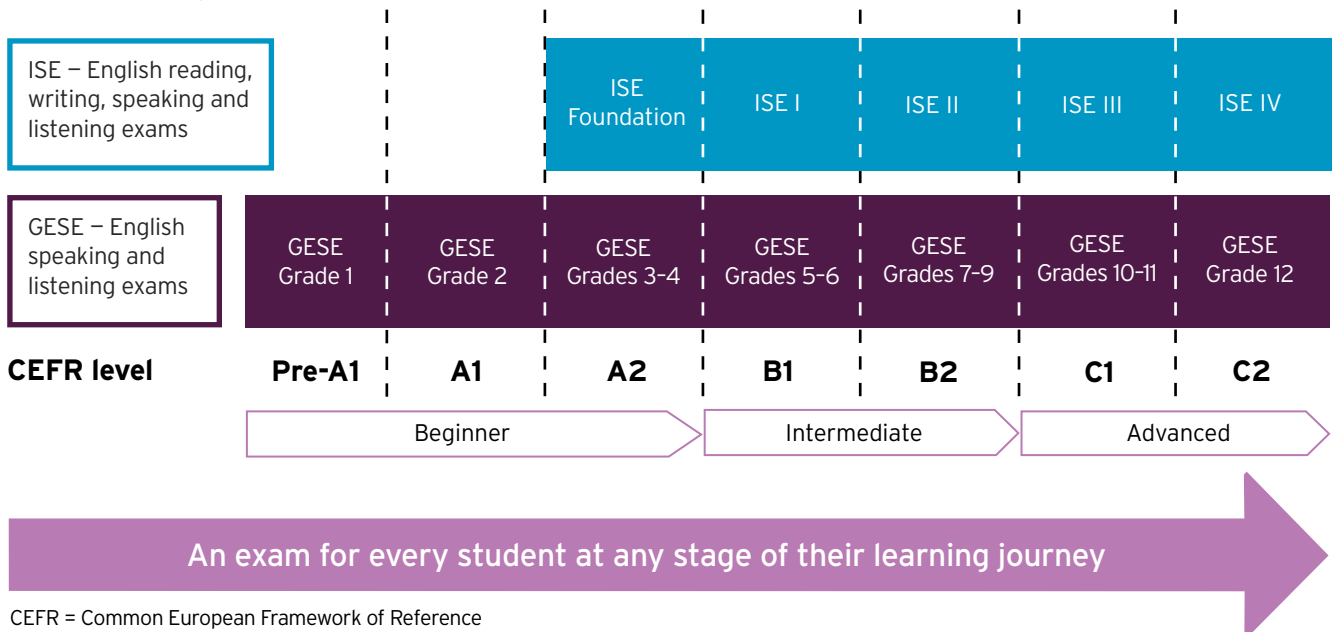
ISE – English reading, writing, speaking and listening exams

| ISE Foundation | ISE I | ISE II | ISE III | ISE IV |
|---|---|---|---|---|

GESE – English speaking and listening exams

| GESE Grade 1 | GESE Grade 2 | GESE Grades 3–4 | GESE Grades 5–6 | GESE Grades 7–9 | GESE Grades 10–11 | GESE Grade 12 |
|---|---|---|---|---|---|---|

CEFR level

| Pre-A1 | A1 | A2 | B1 | B2 | C1 | C2 |
|---|---|---|---|---|---|---|

Beginner

Intermediate

Advanced

An exam for every student at any stage of their learning journey

CEFR = Common European Framework of Reference